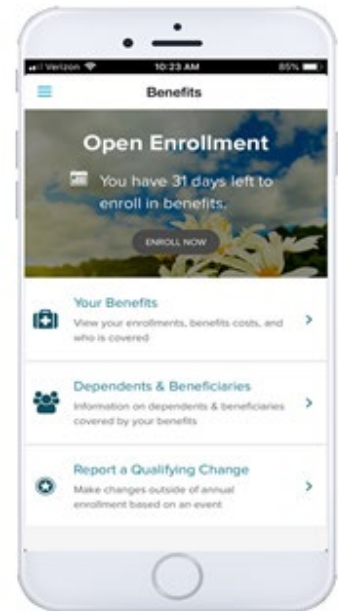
Verizon
10:23 AM
85%
Benefits

Open Enrollment

You have 31 days left to enroll in benefits.

ENROLL NOW

Your Benefits
View your enrollments, benefits costs, and who is covered

Dependents & Beneficiaries
Information on dependents & beneficiaries covered by your benefits

Report a Qualifying Change
Make changes outside of annual enrollment based on an event